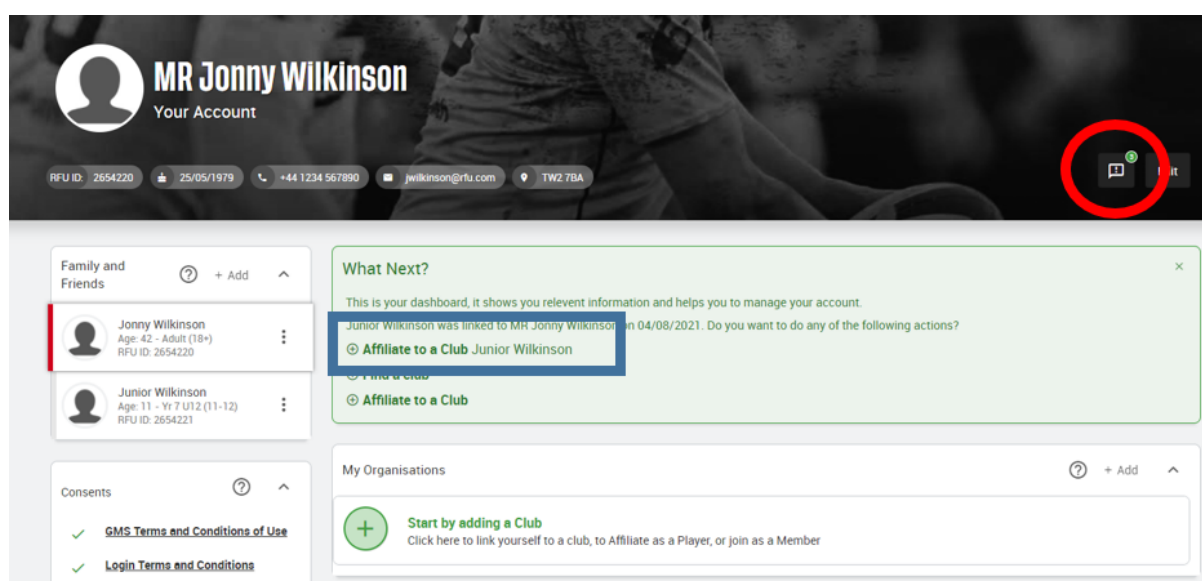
MR Jonny Wilkinson
Your Account

RFU ID: 2654220 25/05/1979 +44 1234 567890 jwilkinson@rfu.com TW2 7BA

3

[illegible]it

Family and Friends
+ Add

Jonny Wilkinson
Age: 42 - Adult (18+)
RFU ID: 2654220

Junior Wilkinson
Age: 11 - Yr 7 U12 (11-12)
RFU ID: 2654221

Consents

GMS Terms and Conditions of Use

Login Terms and Conditions

What Next?

×

This is your dashboard, it shows you relevent information and helps you to manage your account.

Junior Wilkinson was linked to MR Jonny Wilkinson on 04/08/2021. Do you want to do any of the following actions?

⊕ Affiliate to a Club Junior Wilkinson

⊕ Find a club

⊕ Affiliate to a Club

My Organisations

+ Add

+

Start by adding a Club
Click here to link yourself to a club, to Affiliate as a Player, or join as a Member